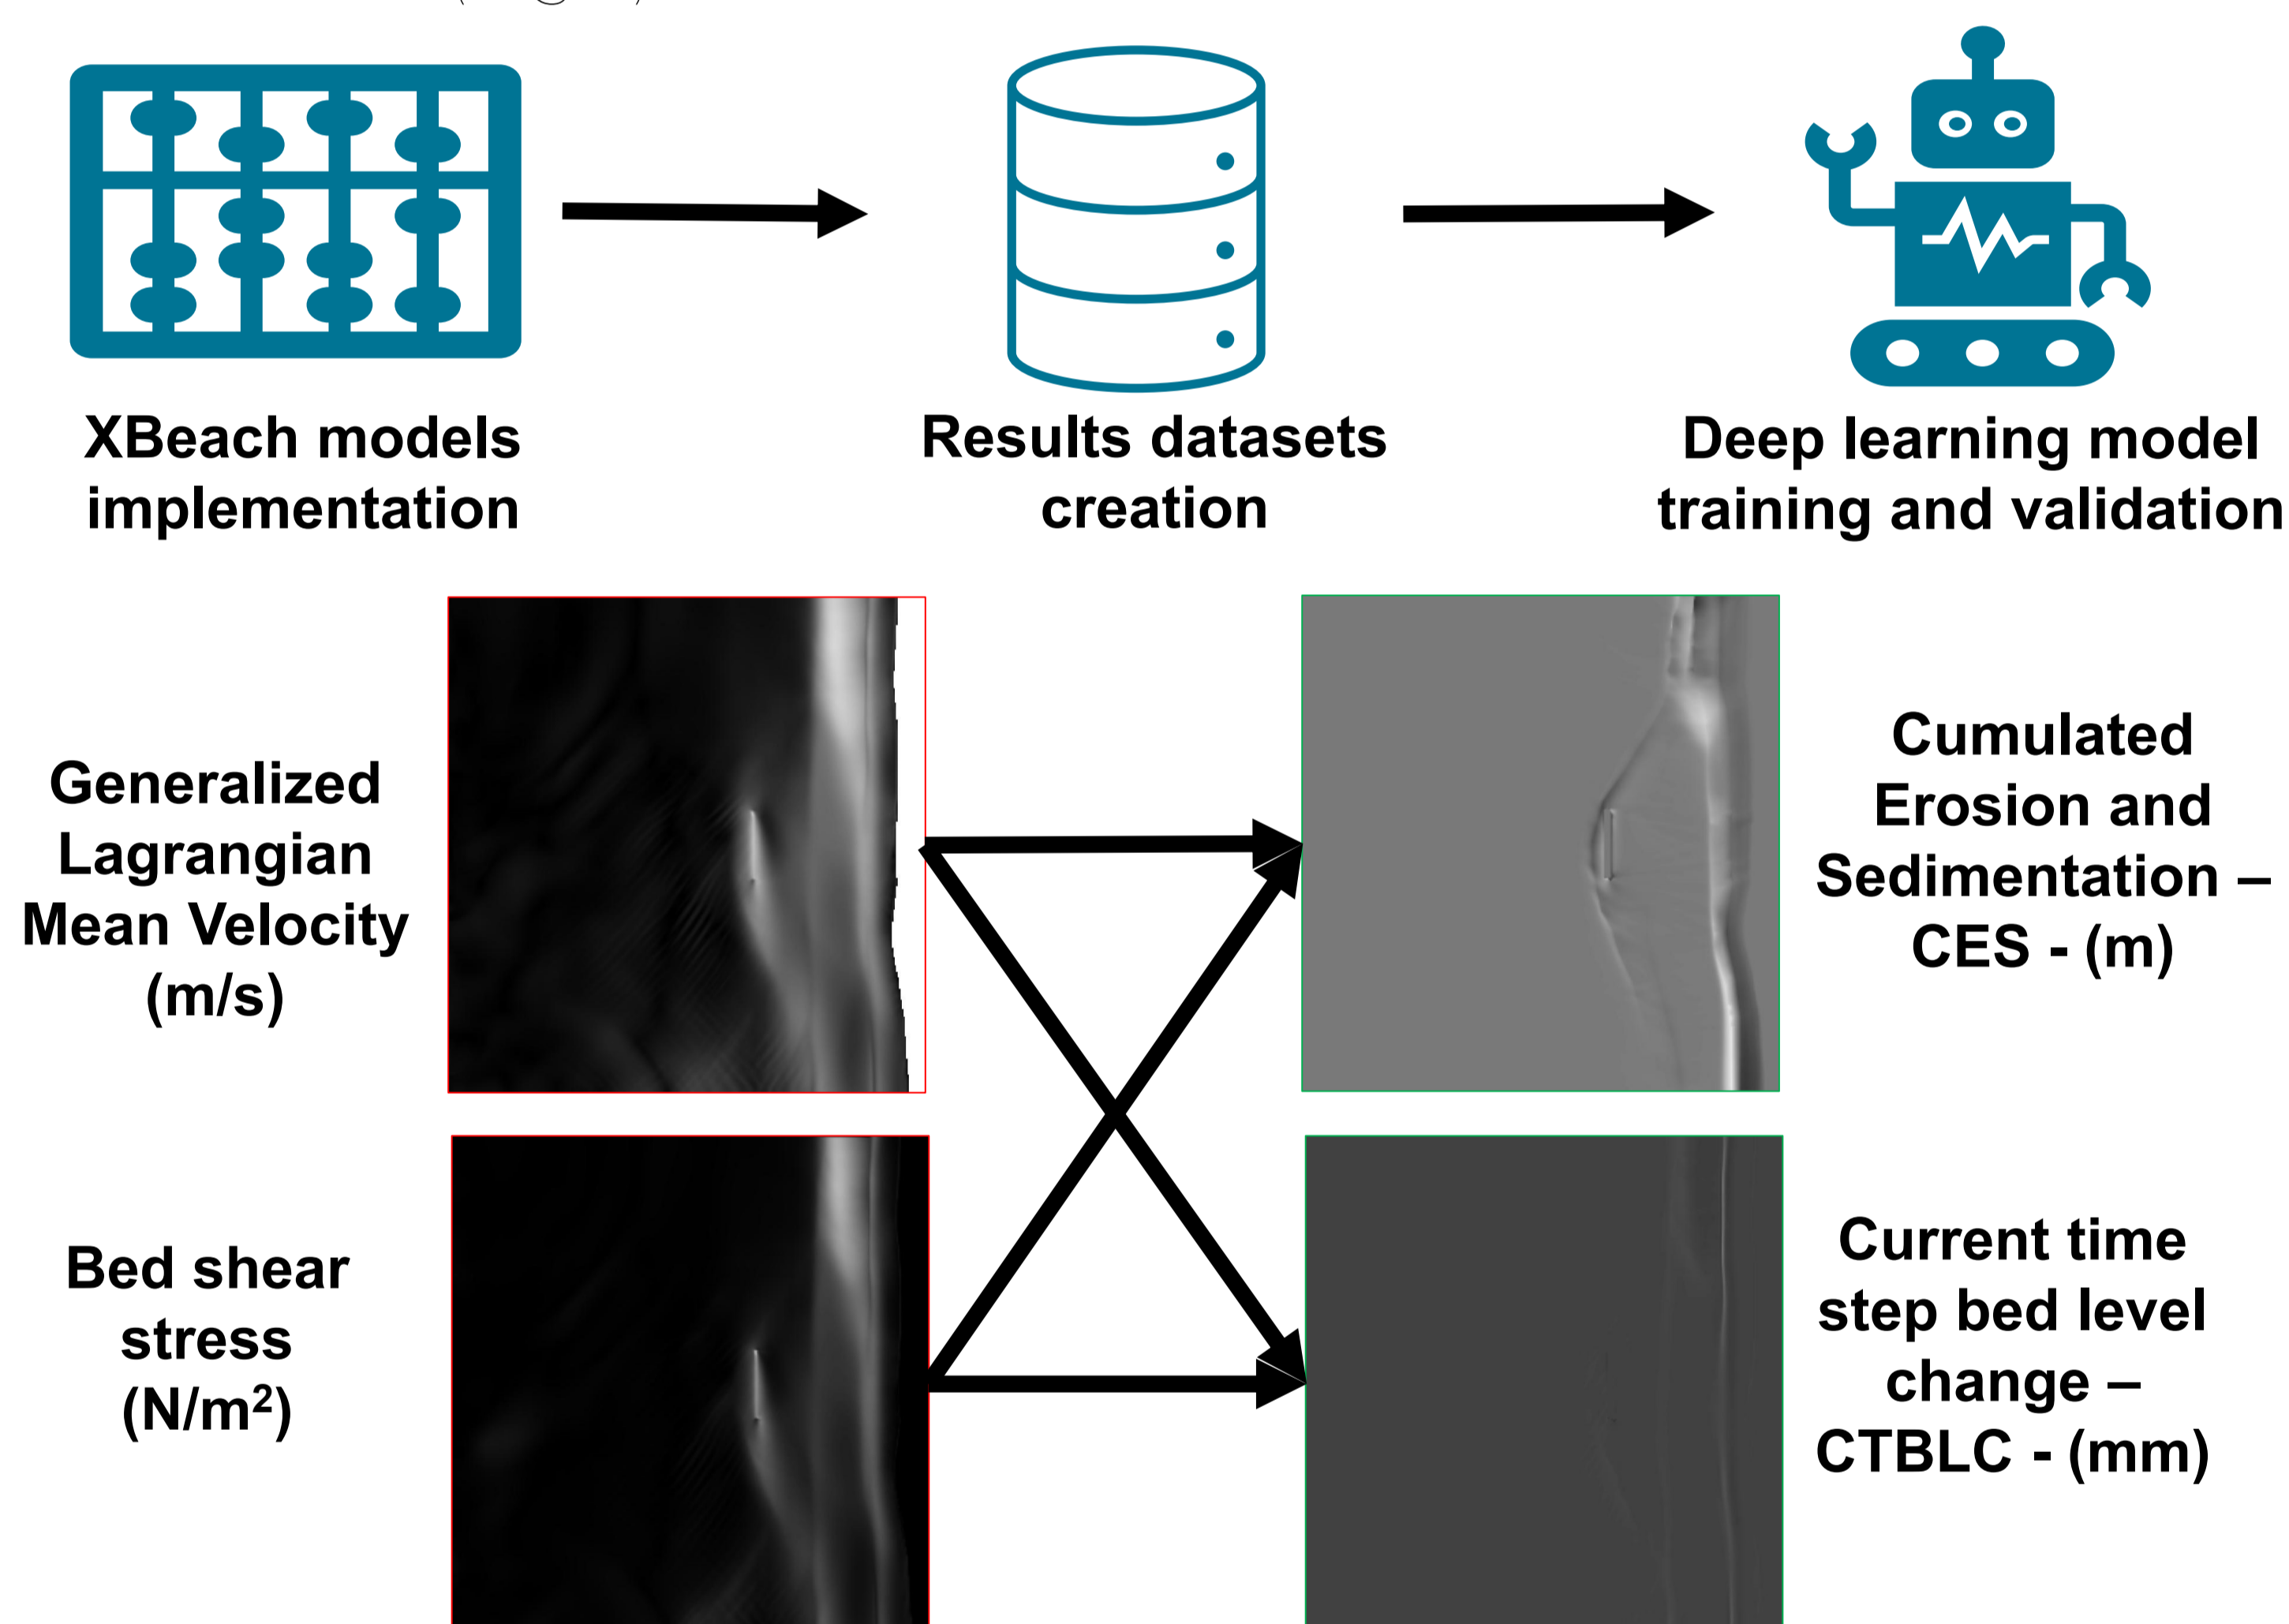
XBeach models implementation

Results datasets creation

Deep learning model training and validation

Generalized Lagrangian Mean Velocity (m/s)

Cumulated Erosion and Sedimentation – CES - (m)

Bed shear stress (N/m²)

Current time step bed level change – CTBLC - (mm)